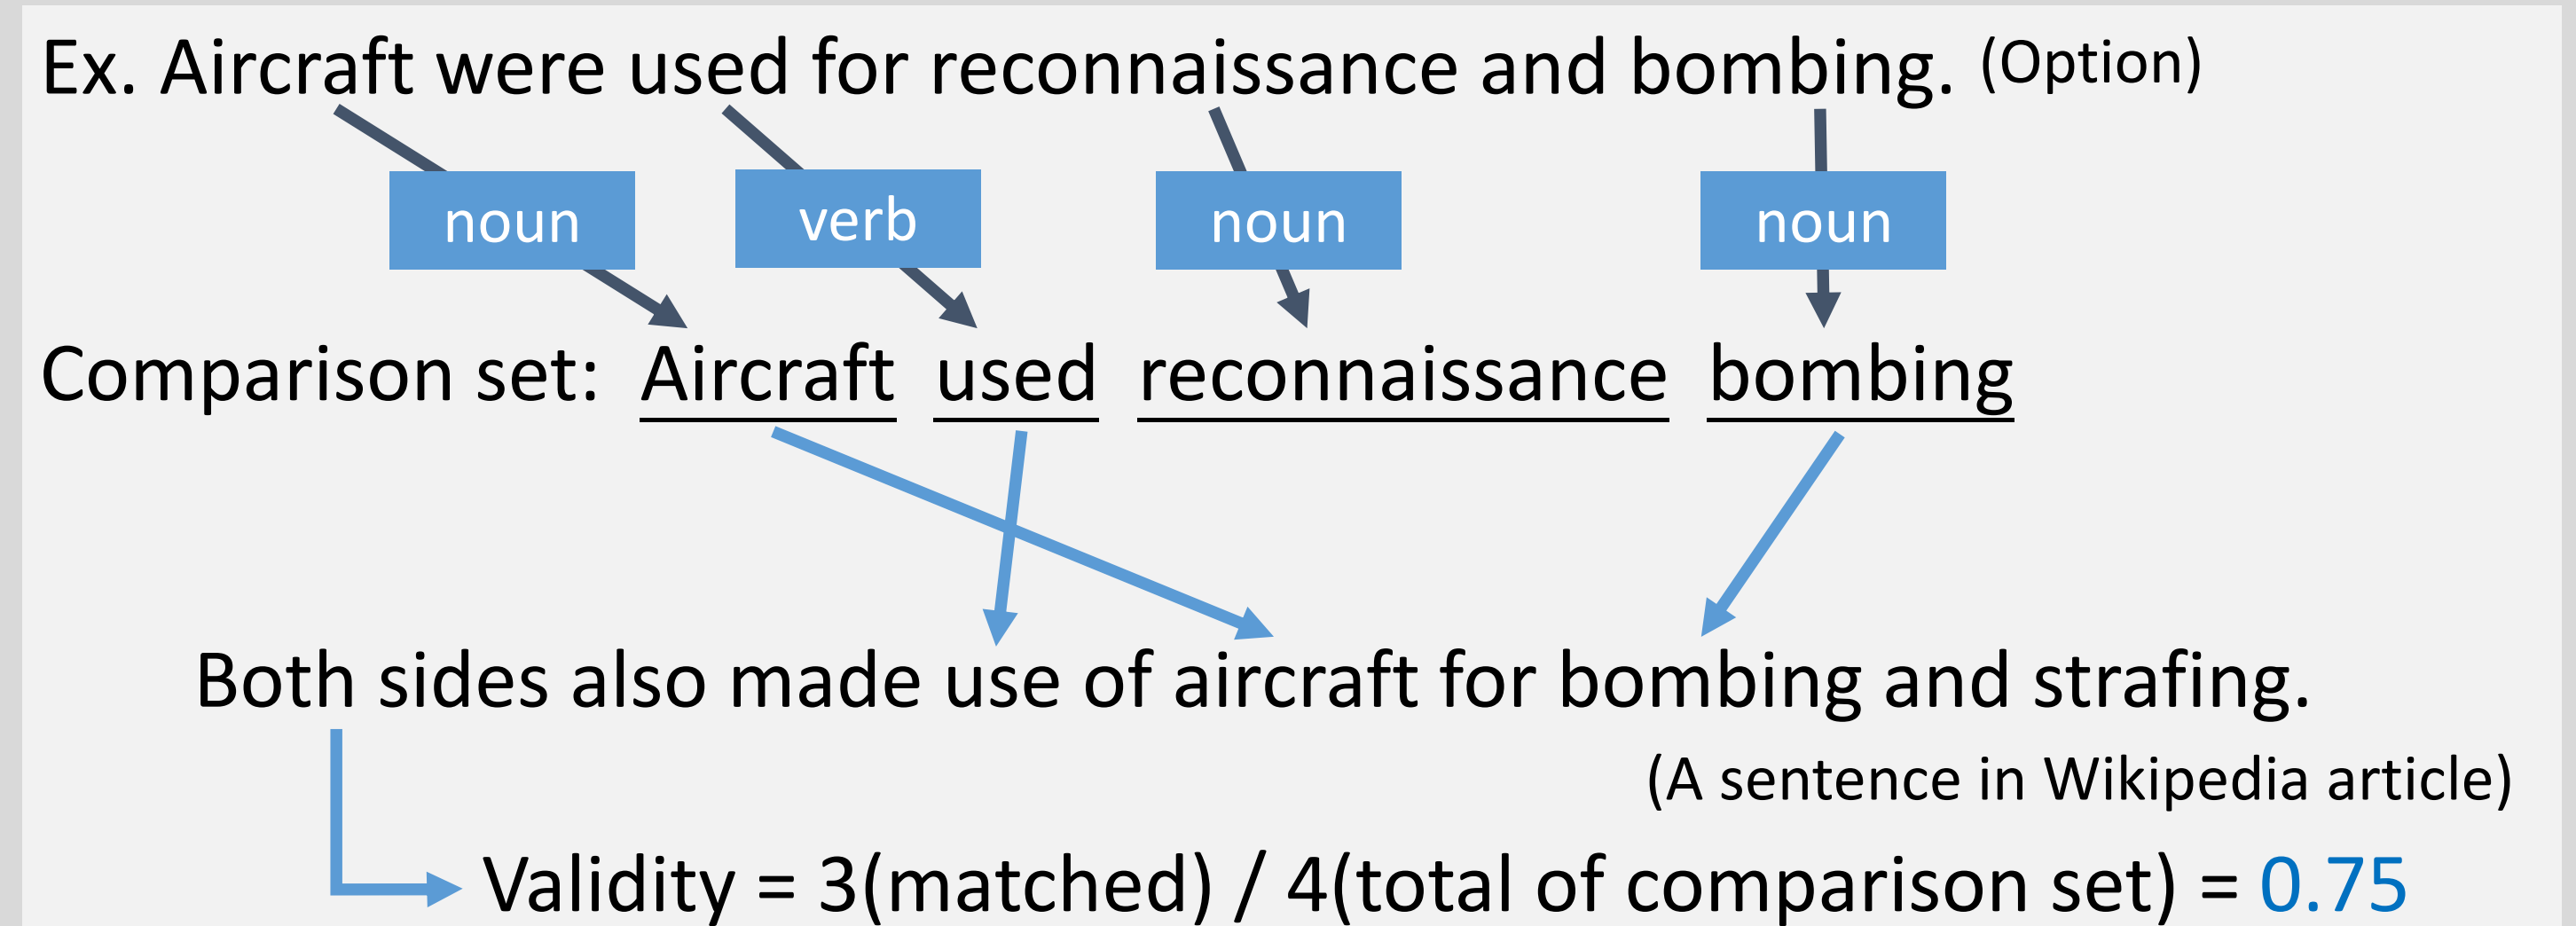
Ex. Aircraft were used for reconnaissance and bombing. (Option)

noun verb noun noun

Comparison set: Aircraft used reconnaissance bombing

Both sides also made use of aircraft for bombing and strafing.

(A sentence in Wikipedia article)

Validity = 3(matched) / 4(total of comparison set) = 0.75